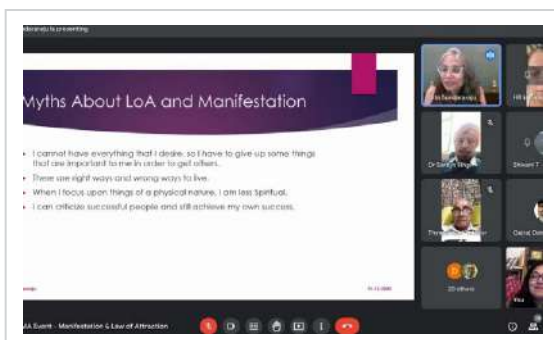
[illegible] is presenting

Myths About LoA and Manifestation

• I cannot have everything that I desire, so I have to give up some things that are important to me in order to get others.
• There are right ways and wrong ways to live.
• When I focus upon things of a physical nature, I am less Spiritual.
• I can criticize successful people and still achieve my own success.

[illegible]

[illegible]

Dr Sandhya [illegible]

Dr Sanjay Singh

Shivani T

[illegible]

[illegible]

20 others

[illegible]

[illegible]

MA Event - Manifestation & Law of Attraction